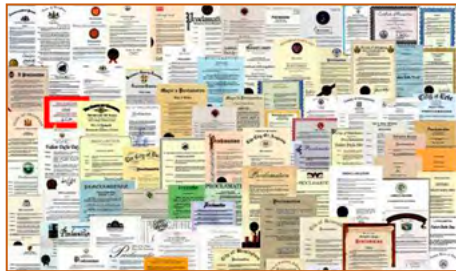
Proclamation

Mayor's Proclamation

Proclamation

Proclamation

Proclamation

PROCLAMATION

Proclamation

Proclamation

Proclamation

Proclamation

Proclamation

The City of

Proclamation

Italian Style Day

Italian Style Day

Italian Style Day